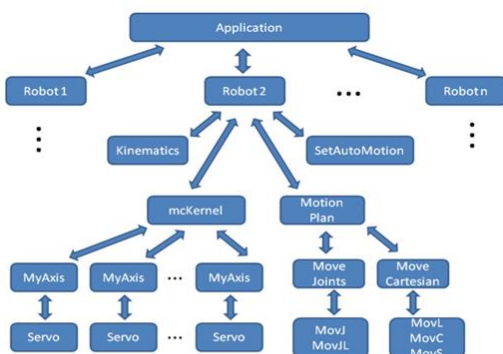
Application

Robot 1

Robot 2

...

Robot n

Kinematics

SetAutoMotion

mcKernel

Motion Plan

MyAxis

MyAxis

...

MyAxis

Move Joints

Move Cartesian

Servo

Servo

...

Servo

MovJ
MovJL

MovL
MovC
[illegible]